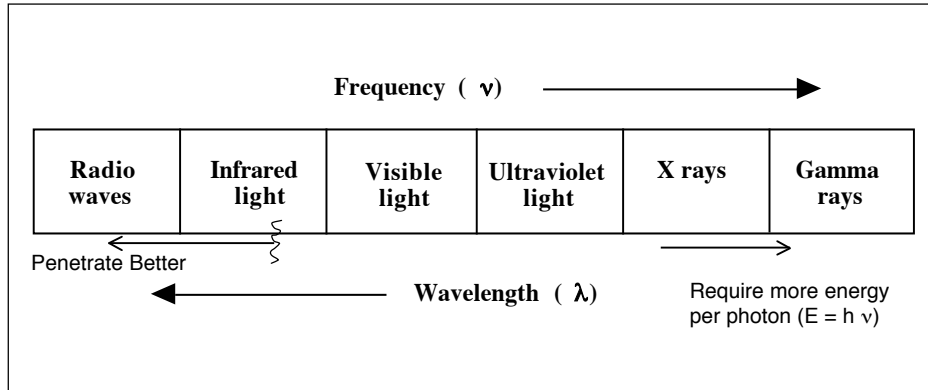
Frequency ( $\nu$)

| Radio waves | Infrared light | Visible light | Ultraviolet light | X rays | Gamma rays |
|---|---|---|---|---|---|

Penetrate Better

Wavelength ( $\lambda$)

Require more energy per photon ($E = h\nu$)